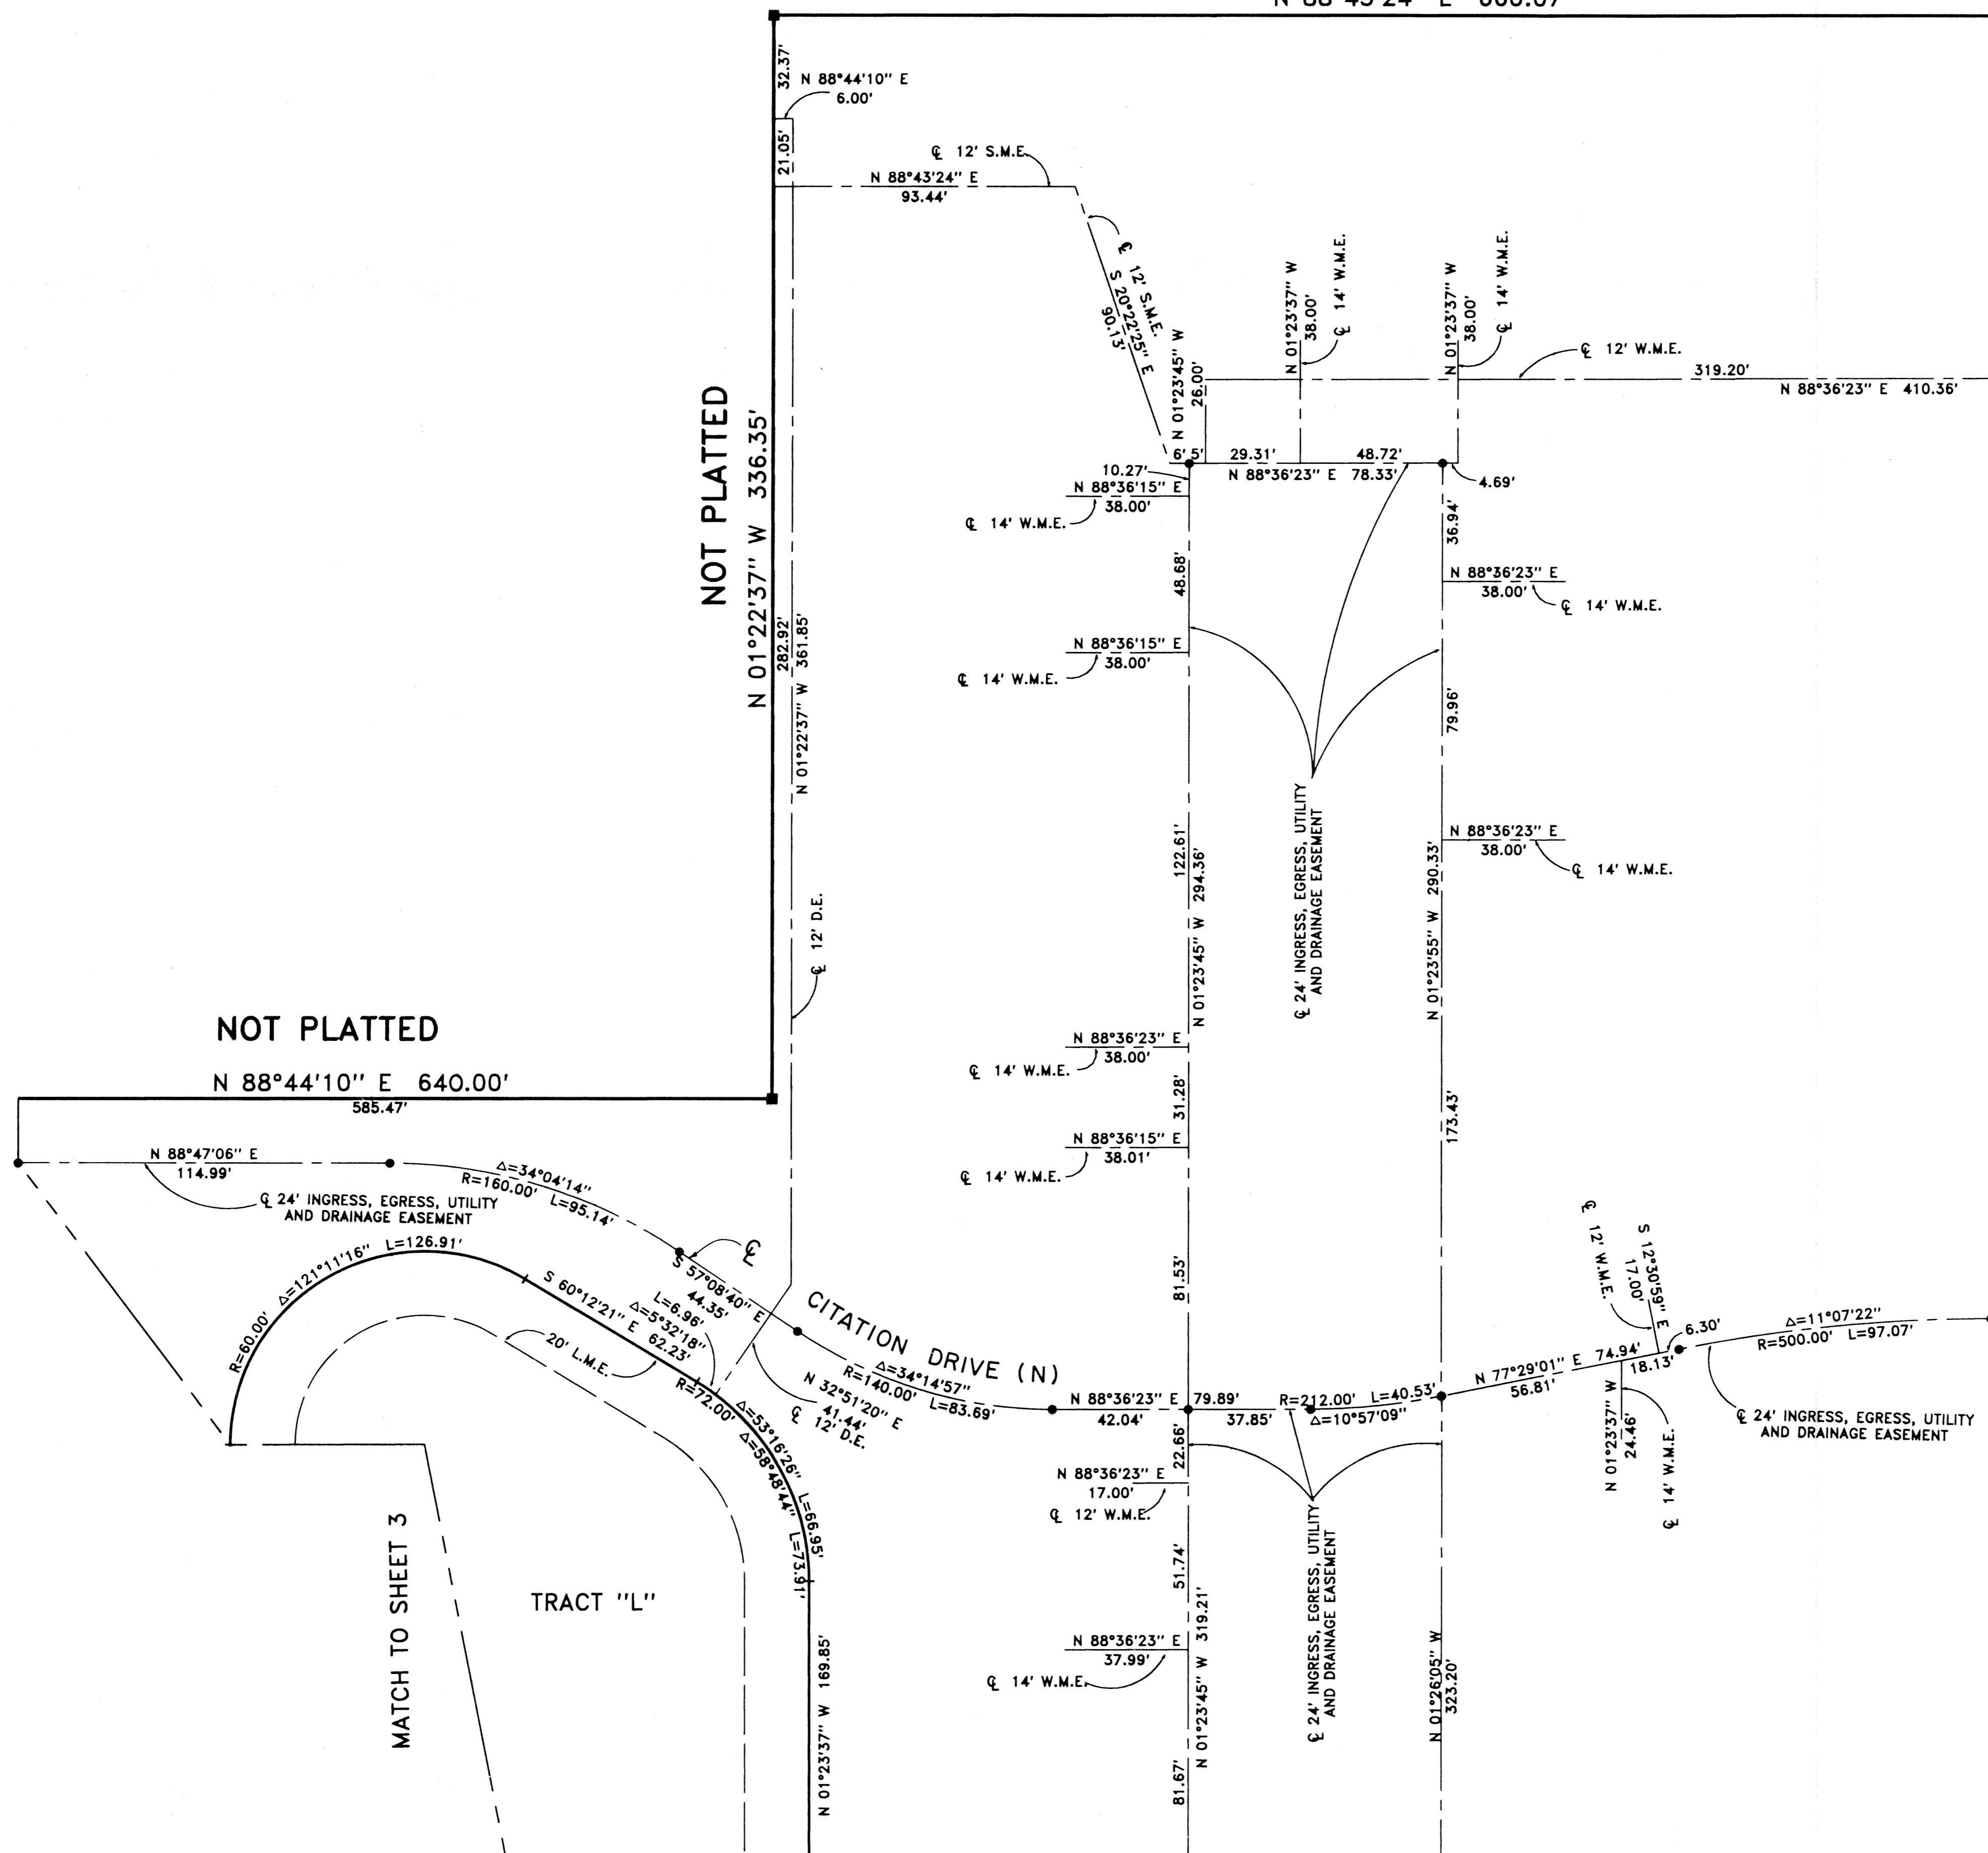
N 88°43'24" E 000.07

32.37'
N 88°44'10" E
6.00'
21.05'

℄ 12' S.M.E.
N 88°43'24" E
93.44'

℄ 12' S.M.E.
S 20°22'25" E
90.13'

N 01°23'45" W
26.00'
6' 5'

N 01°23'37" W
38.00'
℄ 14' W.M.E.

N 01°23'37" W
38.00'
℄ 14' W.M.E.

℄ 12' W.M.E.
319.20'
N 88°36'23" E 410.36'

29.31'
48.72'
N 88°36'23" E 78.33'
4.69'

10.27'
N 88°36'15" E
38.00'
℄ 14' W.M.E.

36.94'
N 88°36'23" E
38.00'
℄ 14' W.M.E.

NOT PLATTED
N 01°22'37" W 336.35'

48.68'
N 88°36'15" E
38.00'
℄ 14' W.M.E.

282.92'
N 01°22'37" W 361.85'

79.96'

N 88°36'23" E
38.00'
℄ 14' W.M.E.

℄ 24' INGRESS, EGRESS, UTILITY AND DRAINAGE EASEMENT

122.61'
N 01°23'45" W 294.36'

N 01°23'55" W 290.33'

℄ 12' D.E.

NOT PLATTED
N 88°44'10" E 640.00'
585.47'

N 88°36'23" E
38.00'
℄ 14' W.M.E.

31.28'
173.43'

N 88°36'15" E
38.01'
℄ 14' W.M.E.

N 88°47'06" E
114.99'
℄ 24' INGRESS, EGRESS, UTILITY AND DRAINAGE EASEMENT

Δ=34°04'14"
R=160.00' L=95.14'

℄
S 57°08'40" E
44.35'

81.53'

℄
12' W.M.E.

S 12°30'59" E
17.00'

R=60.00' Δ=121°11'16" L=126.91'
S 60°12'21" E 62.23'
L=6.96'
Δ=5°32'18"
20' L.M.E.
R=72.00'

CITATION DRIVE (N)
Δ=34°14'57"
R=140.00'
L=83.69'
N 32°51'20" E
41.44'
℄ 12' D.E.

N 88°36'23" E
42.04'
79.89'
37.85'
R=212.00' L=40.53'
Δ=10°57'09"

N 77°29'01" E 74.94'
56.81'
18.13'
6.30'
Δ=11°07'22"
R=500.00' L=97.07'
℄ 24' INGRESS, EGRESS, UTILITY AND DRAINAGE EASEMENT

N 01°23'37" W
24.46'
℄ 14' W.M.E.

22.66'
N 88°36'23" E
17.00'
℄ 12' W.M.E.

Δ=53°16'26"
Δ=58°48'44"
L=66.95'
L=73.91'

MATCH TO SHEET 3

TRACT "L"

51.74'

℄ 24' INGRESS, EGRESS, UTILITY AND DRAINAGE EASEMENT

N 88°36'23" E
37.99'
℄ 14' W.M.E.

N 01°23'45" W 319.21'
N 01°26'05" W
323.20'

N 01°23'37" W 169.85'

81.67'